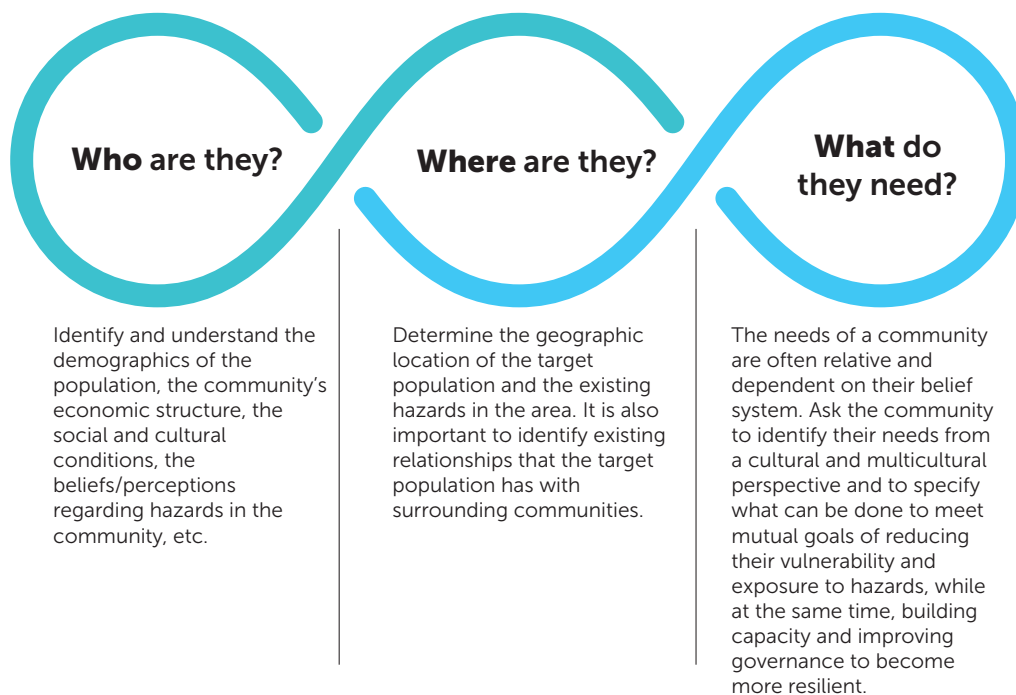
Who are they?

Where are they?

What do they need?

Identify and understand the demographics of the population, the community's economic structure, the social and cultural conditions, the beliefs/perceptions regarding hazards in the community, etc.

Determine the geographic location of the target population and the existing hazards in the area. It is also important to identify existing relationships that the target population has with surrounding communities.

The needs of a community are often relative and dependent on their belief system. Ask the community to identify their needs from a cultural and multicultural perspective and to specify what can be done to meet mutual goals of reducing their vulnerability and exposure to hazards, while at the same time, building capacity and improving governance to become more resilient.